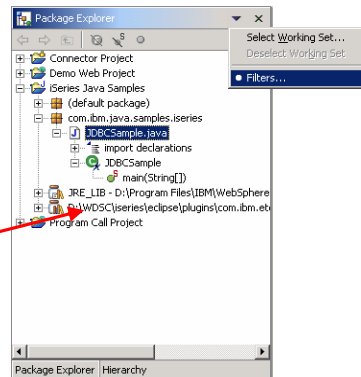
Package Explorer

Select Working Set...
Deselect Working Set
Filters...

Connector Project
Demo Web Project
iSeries Java Samples
(default package)
com.ibm.java.samples.iseries
JDBCSample.java
import declarations
JDBCSample
main(String[])
JRE_LIB - D:\Program Files\IBM\WebSphere
D:\WDSC\iseries\eclipse\plugins\com.ibm.et
Program Call Project

Package Explorer
Hierarchy